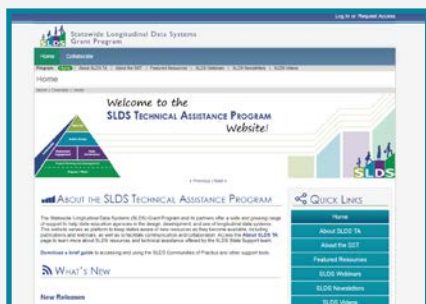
Log In or Request Access

SLDS Statewide Longitudinal Data Systems Grant Program

Home Collaborate

Programs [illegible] About SLDS TA About the SST Featured Resources SLDS Webinars SLDS Newsletters SLDS Videos

Home

Home > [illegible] > Home

Welcome to the SLDS Technical Assistance Program Website!

« Previous | Next »

About the SLDS Technical Assistance Program

The Statewide Longitudinal Data Systems (SLDS) Grant Program and its partners offer a wide and growing range of support to help state education agencies in the design, development, and use of longitudinal data systems. This website serves as platform to keep states aware of new resources as they become available, including publications and webinars, as well as to facilitate communication and collaboration. Access the About SLDS TA page to learn more about SLDS resources and technical assistance offered by the SLDS State Support team.

Download a brief guide to accessing and using the SLDS Communities of Practice and other support tools.

What's New

New Releases

Quick Links

Home

About SLDS TA

About the SST

Featured Resources

SLDS Webinars

SLDS Newsletters

SLDS Videos